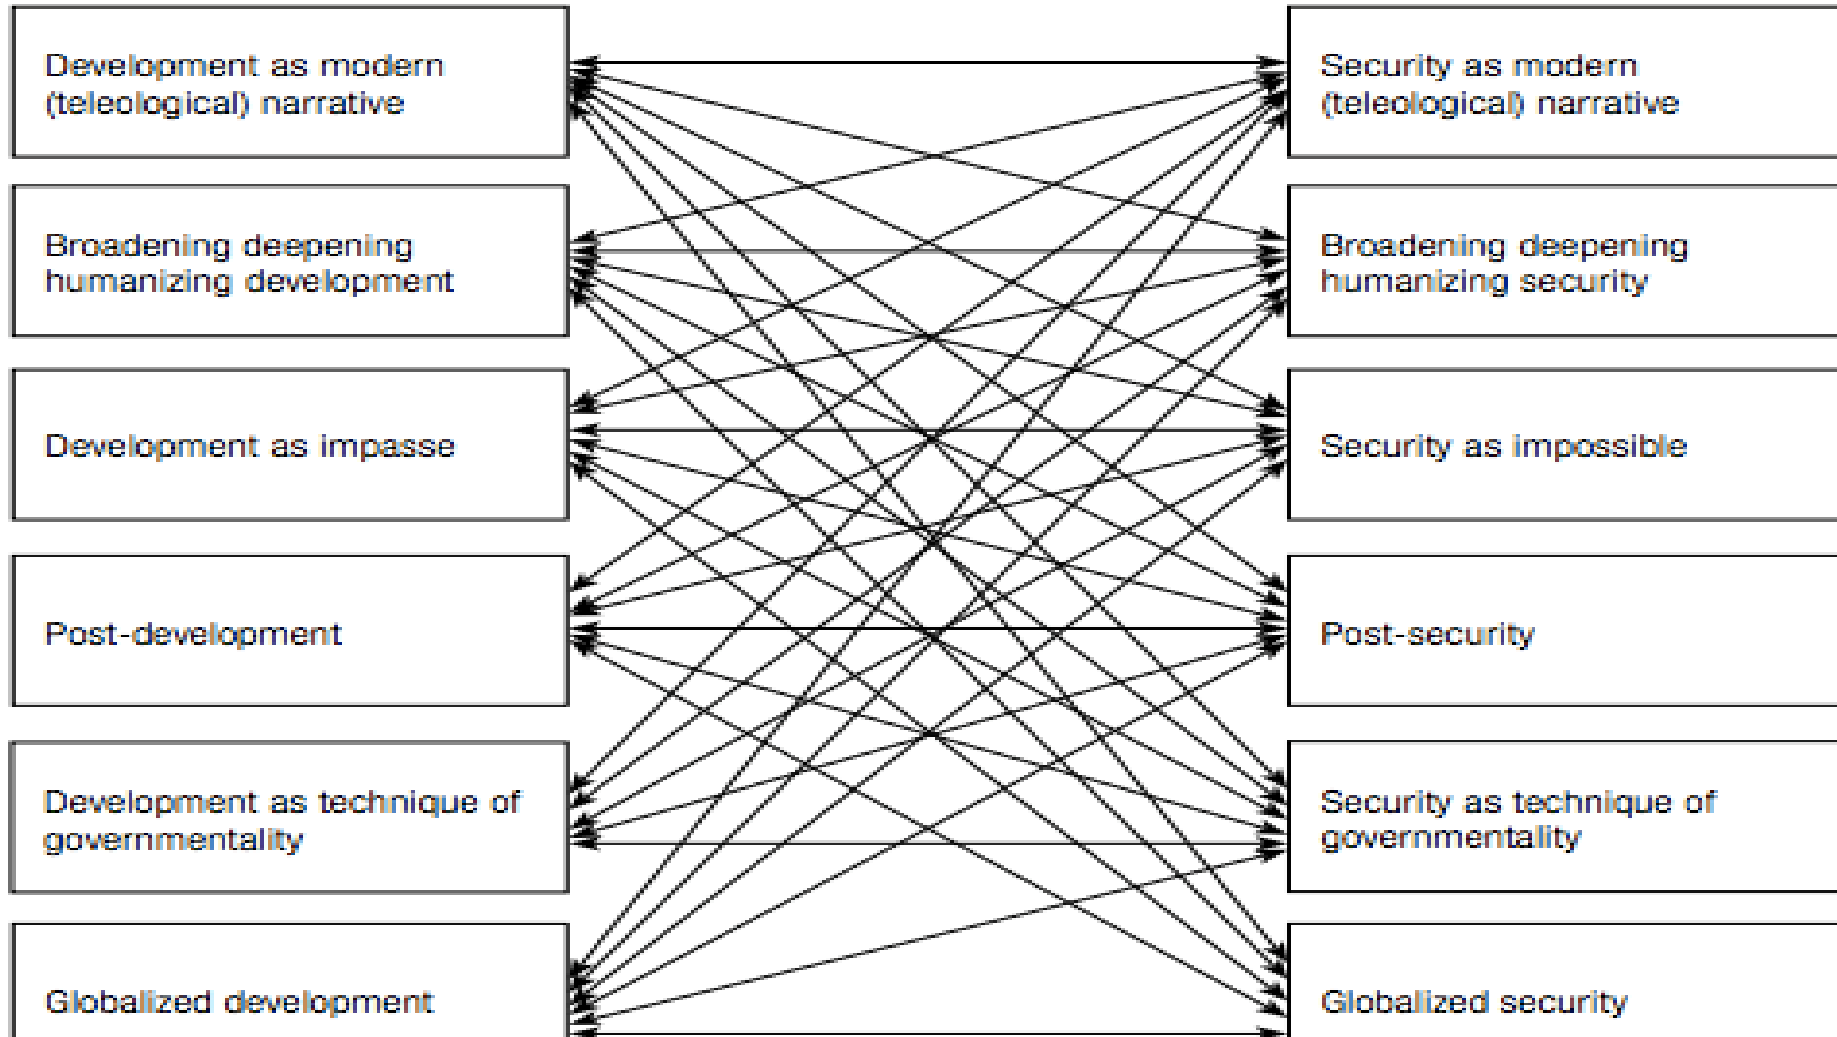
Development as modern (teleological) narrative

Broadening deepening humanizing development

Development as impasse

Post-development

Development as technique of governmentality

Globalized development

Security as modern (teleological) narrative

Broadening deepening humanizing security

Security as impossible

Post-security

Security as technique of governmentality

Globalized security